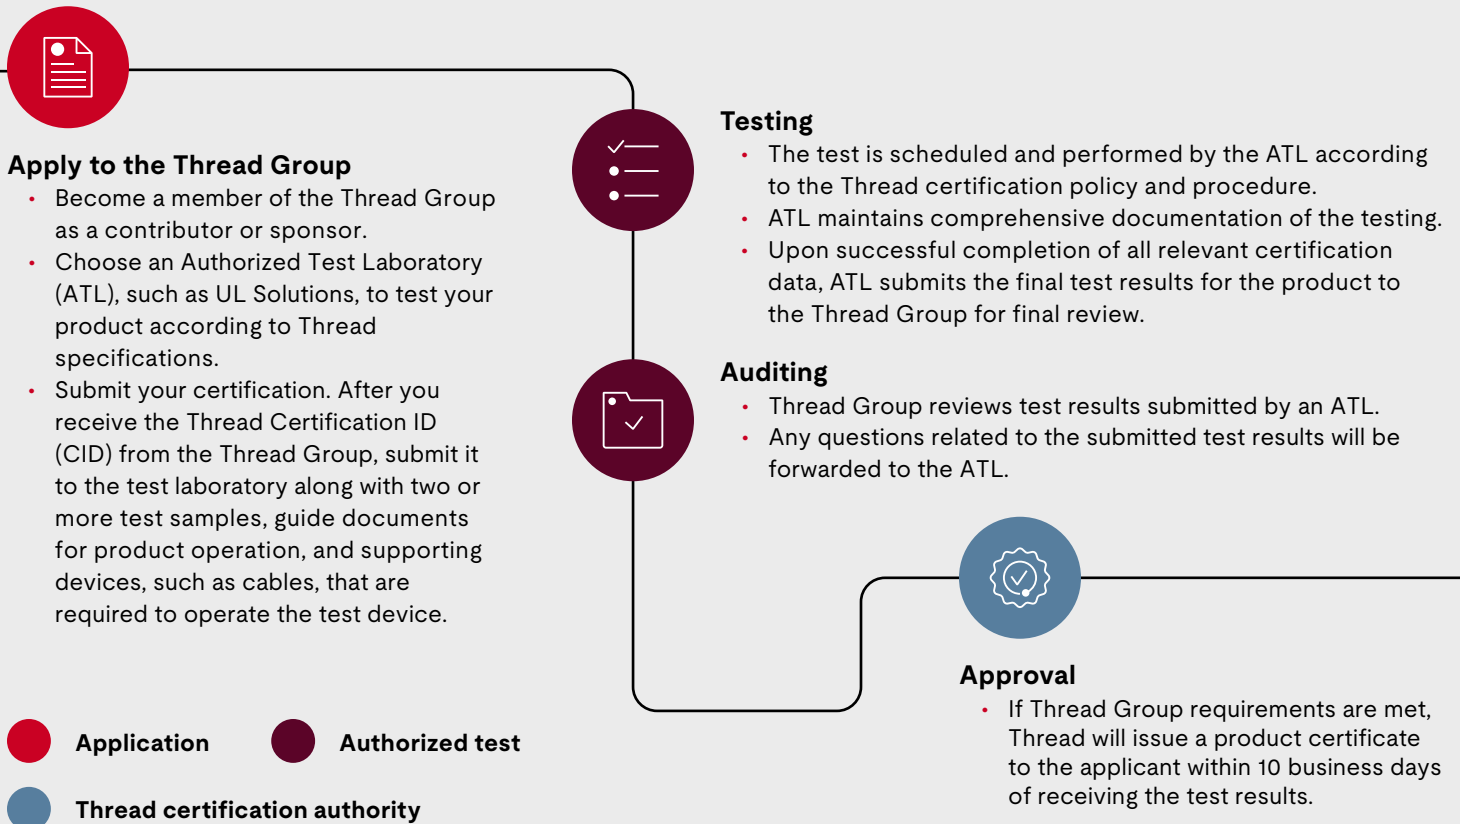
Apply to the Thread Group

- Become a member of the Thread Group as a contributor or sponsor.
- Choose an Authorized Test Laboratory (ATL), such as UL Solutions, to test your product according to Thread specifications.
- Submit your certification. After you receive the Thread Certification ID (CID) from the Thread Group, submit it to the test laboratory along with two or more test samples, guide documents for product operation, and supporting devices, such as cables, that are required to operate the test device.

Testing

- The test is scheduled and performed by the ATL according to the Thread certification policy and procedure.
- ATL maintains comprehensive documentation of the testing.
- Upon successful completion of all relevant certification data, ATL submits the final test results for the product to the Thread Group for final review.

Auditing

- Thread Group reviews test results submitted by an ATL.
- Any questions related to the submitted test results will be forwarded to the ATL.

Approval

- If Thread Group requirements are met, Thread will issue a product certificate to the applicant within 10 business days of receiving the test results.

Application

Authorized test

Thread certification authority